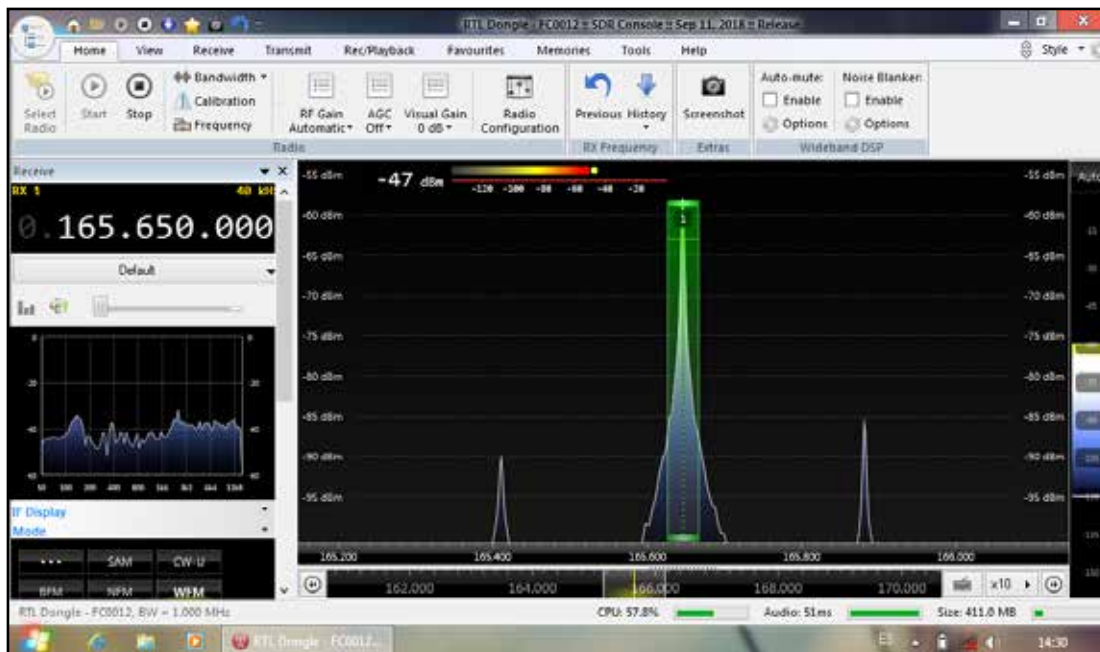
RTL Dongle - FC0012 :: SDR Console :: Sep 11, 2018 :: Release

Home View Receive Transmit Rec/Playback Favourites Memories Tools Help Style

Select Radio Start Stop Bandwidth Calibration Frequency RF Gain Automatic AGC Off Visual Gain 0 dB Radio Configuration Previous History Screenshot Auto-mute: Enable Options Noise Blanker: Enable Options

Radio RX Frequency Extras Wideband DSP

Receive
RX 1 40 kHz
0.165.650.000
Default

IF Display
Mode
SAM CW-U
BFM NFM WFM

-55 dBm -47 dBm -120 -100 -80 -60 -40 -20
-60 dBm
-65 dBm
-70 dBm
-75 dBm
-80 dBm
-85 dBm
-90 dBm
-95 dBm

165.200 165.400 165.600 165.800 166.000
162.000 164.000 166.000 168.000 170.000 x10

RTL Dongle - FC0012, BW = 1.000 MHz CPU: 57.8% Audio: 51ms Size: 411.0 MB

RTL Dongle - FC0012... 14:30